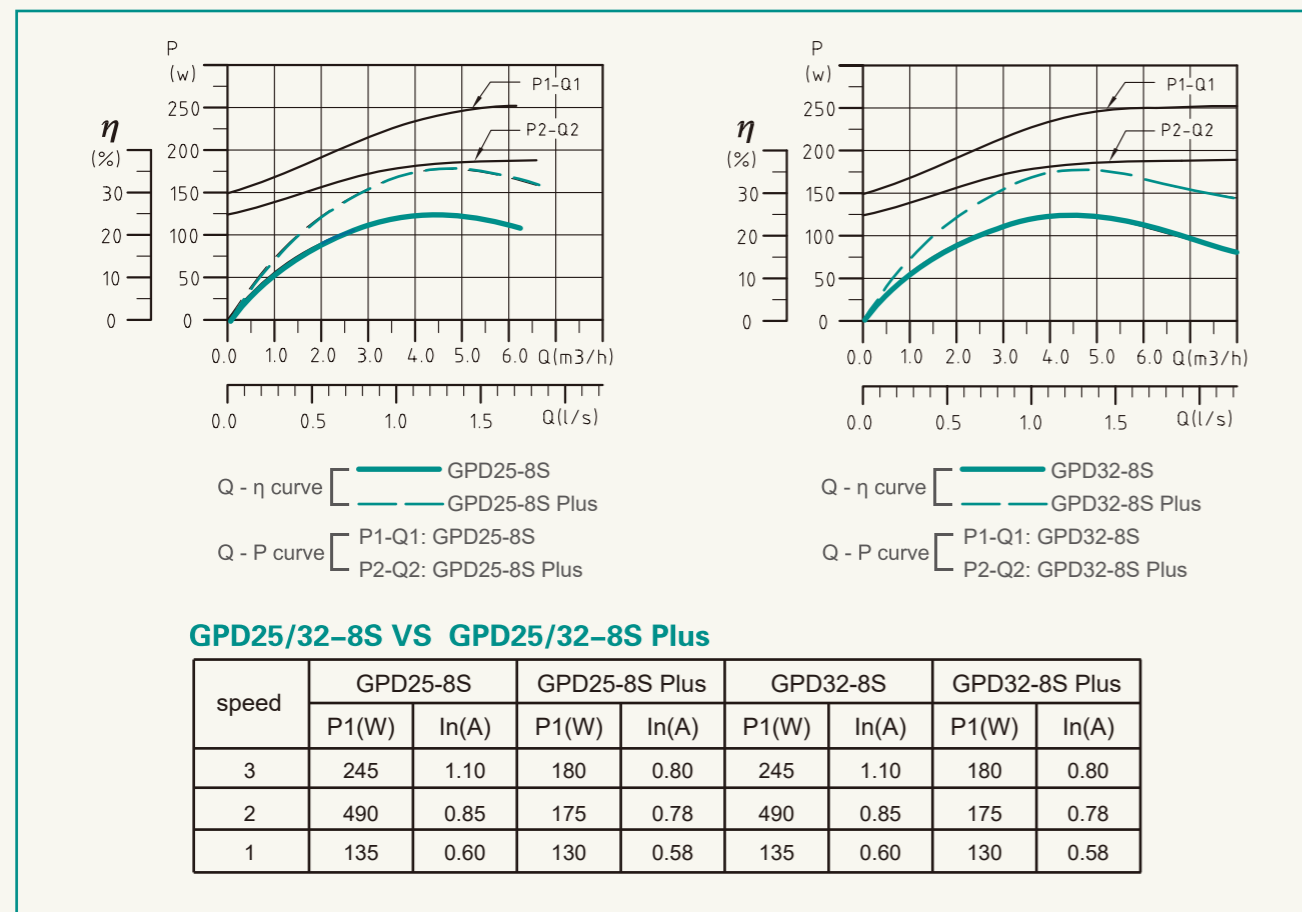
P
(w)
250
200
150
100
50
0

η
(%)
30
20
10
0

P1-Q1
P2-Q2

0.0 1.0 2.0 3.0 4.0 5.0 6.0 Q(m3/h)

0.0 0.5 1.0 1.5 Q(l/s)

Q - η curve
GPD25-8S
GPD25-8S Plus

Q - P curve
P1-Q1: GPD25-8S
P2-Q2: GPD25-8S Plus

P
(w)
250
200
150
100
50
0

η
(%)
30
20
10
0

P1-Q1
P2-Q2

0.0 1.0 2.0 3.0 4.0 5.0 6.0 Q(m3/h)

0.0 0.5 1.0 1.5 Q(l/s)

Q - η curve
GPD32-8S
GPD32-8S Plus

Q - P curve
P1-Q1: GPD32-8S
P2-Q2: GPD32-8S Plus

GPD25/32-8S VS GPD25/32-8S Plus

| speed | GPD25-8S | | GPD25-8S Plus | | GPD32-8S | | GPD32-8S Plus | |
|---|---|---|---|---|---|---|---|---|
| | P1(W) | In(A) | P1(W) | In(A) | P1(W) | In(A) | P1(W) | In(A) |
| 3 | 245 | 1.10 | 180 | 0.80 | 245 | 1.10 | 180 | 0.80 |
| 2 | 490 | 0.85 | 175 | 0.78 | 490 | 0.85 | 175 | 0.78 |
| 1 | 135 | 0.60 | 130 | 0.58 | 135 | 0.60 | 130 | 0.58 |